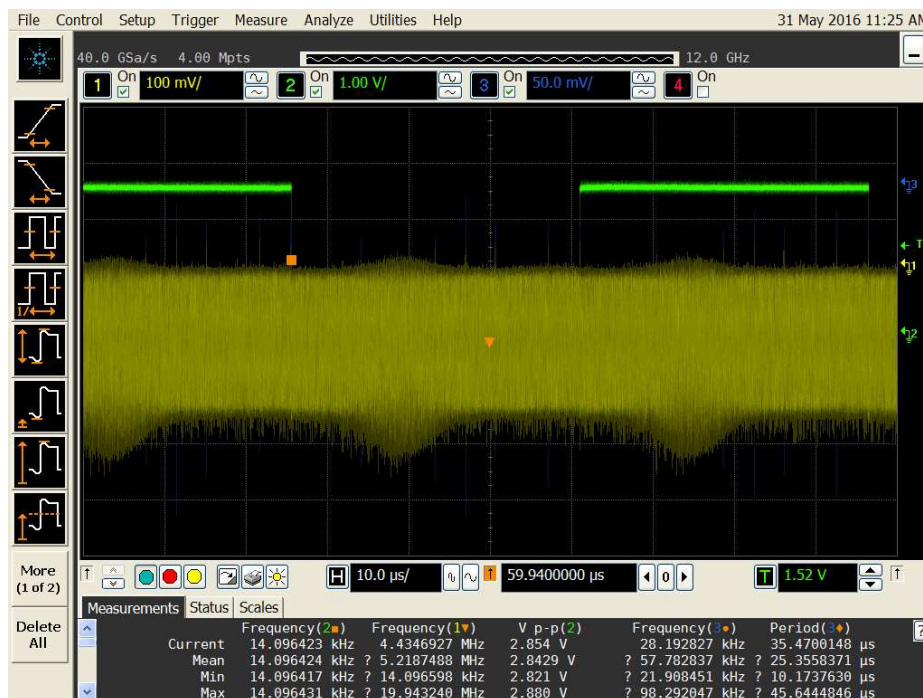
File Control Setup Trigger Measure Analyze Utilities Help

31 May 2016 11:25 AM

40.0 GSa/s 4.00 Mpts

12.0 GHz

1 On 100 mV/

2 On 1.00 V/

3 On 50.0 mV/

4 On

3

T

1

2

More (1 of 2)

Delete All

H 10.0 µs/

59.9400000 µs

T 1.52 V

Measurements Status Scales

| | Frequency(2) | Frequency(1) | V p-p(2) | Frequency(3) | Period(3) |
|---|---|---|---|---|---|
| Current | 14.096423 kHz | 4.4346927 MHz | 2.854 V | 28.192827 kHz | 35.4700148 µs |
| Mean | 14.096424 kHz | ? 5.2187488 MHz | 2.8429 V | ? 57.782837 kHz | ? 25.3558371 µs |
| Min | 14.096417 kHz | ? 14.096598 kHz | 2.821 V | ? 21.908451 kHz | ? 10.1737630 µs |
| Max | 14.096431 kHz | ? 19.943240 MHz | 2.880 V | ? 98.292047 kHz | ? 45.6444846 µs |